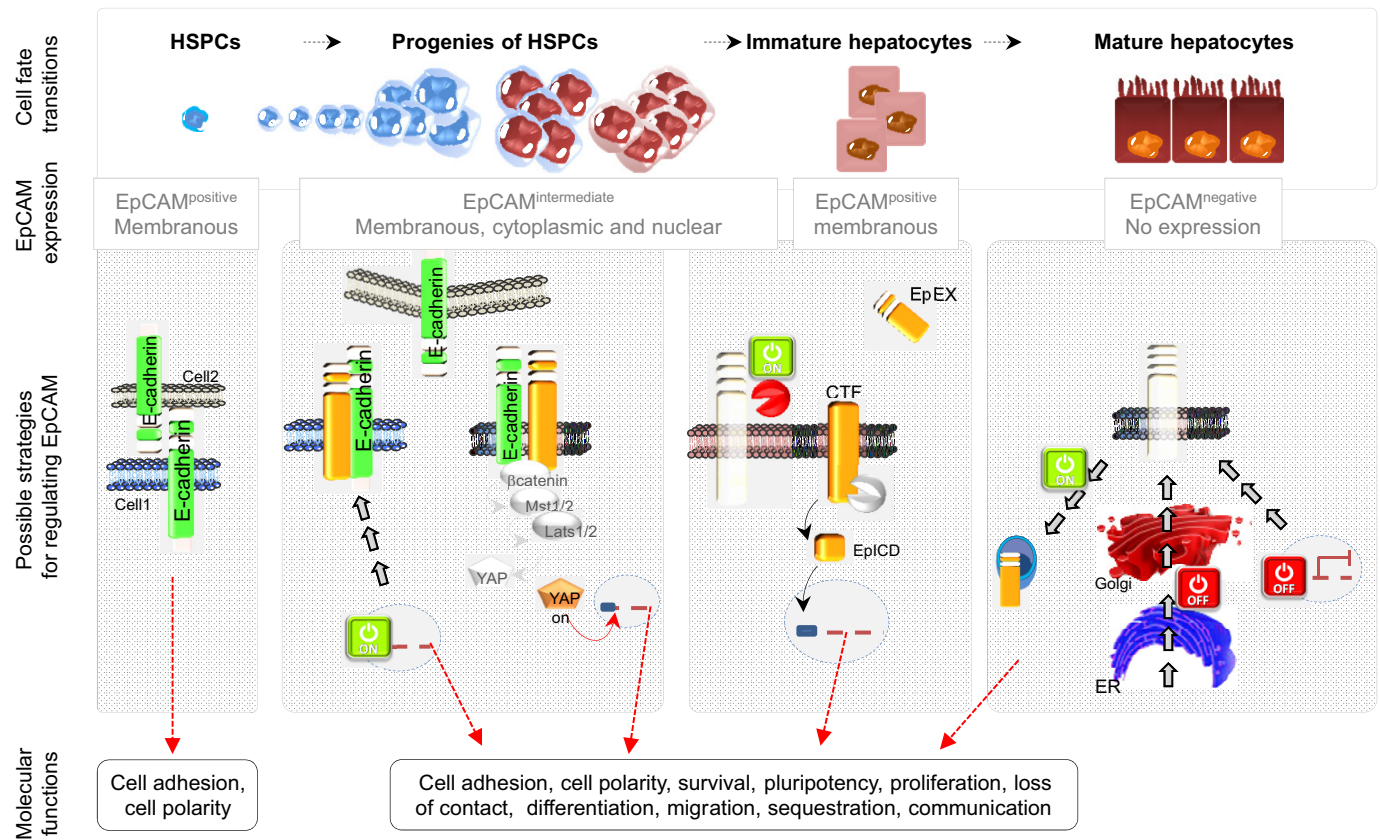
Cell fate transitions

HSPCs

Progenies of HSPCs

Immature hepatocytes

Mature hepatocytes

EpCAM expression

EpCAM$^{positive}$
Membranous

EpCAM$^{intermediate}$
Membranous, cytoplasmic and nuclear

EpCAM$^{positive}$
membranous

EpCAM$^{negative}$
No expression

Possible strategies for regulating EpCAM

E-cadherin
Cell2
E-cadherin
Cell1

E-cadherin
E-cadherin
E-cadherin
βcatenin
Mst1/2
Lats1/2
YAP
YAP
on
ON

EpEX
ON
CTF
EpICD

ON
Golgi
OFF
OFF
ER

Molecular functions

Cell adhesion, cell polarity

Cell adhesion, cell polarity, survival, pluripotency, proliferation, loss of contact, differentiation, migration, sequestration, communication